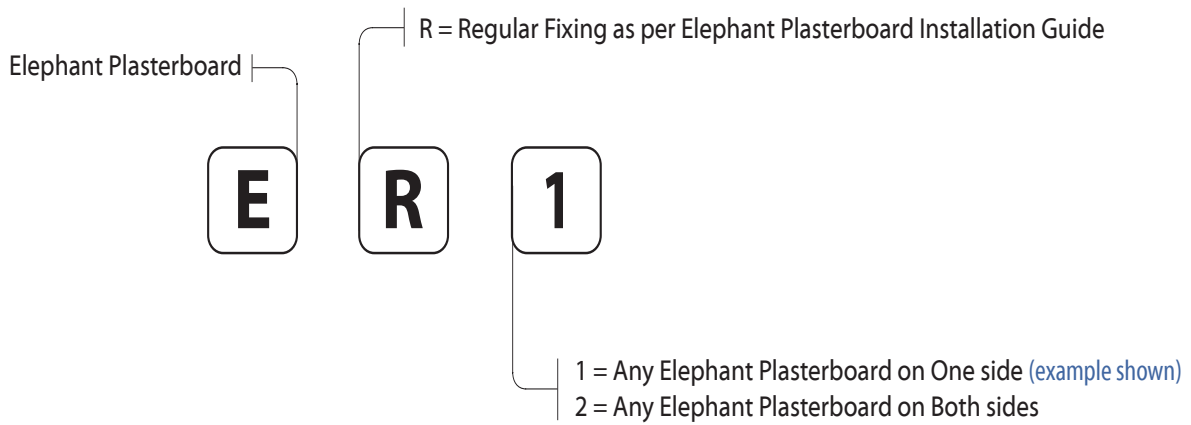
R = Regular Fixing as per Elephant Plasterboard Installation Guide

Elephant Plasterboard

E

R

1

1 = Any Elephant Plasterboard on One side (example shown)
2 = Any Elephant Plasterboard on Both sides